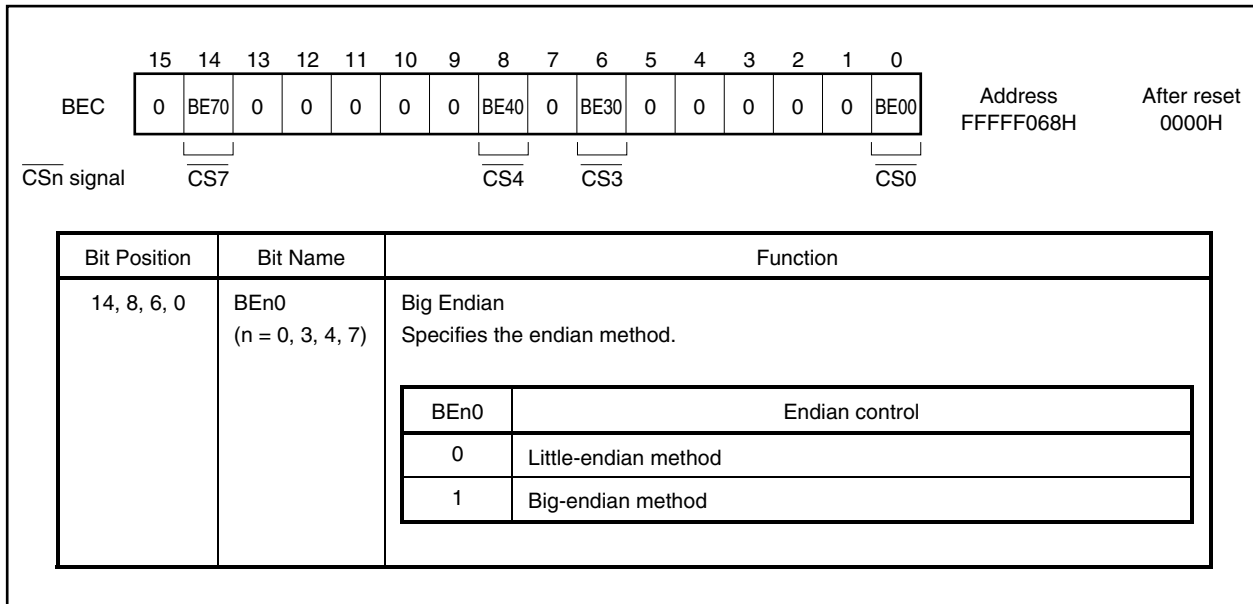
| | 15 | 14 | 13 | 12 | 11 | 10 | 9 | 8 | 7 | 6 | 5 | 4 | 3 | 2 | 1 | 0 |
|---|---|---|---|---|---|---|---|---|---|---|---|---|---|---|---|---|
| BEC | 0 | BE70 | 0 | 0 | 0 | 0 | 0 | BE40 | 0 | BE30 | 0 | 0 | 0 | 0 | 0 | BE00 |
| $\overline{CSn}$ signal | | $\overline{CS7}$ | | | | | | $\overline{CS4}$ | | $\overline{CS3}$ | | | | | | $\overline{CS0}$ |

Address
FFFFF068H

After reset
0000H

| Bit Position | Bit Name | Function |
|---|---|---|
| 14, 8, 6, 0 | BEn0 (n = 0, 3, 4, 7) | Big Endian<br>Specifies the endian method. |

| BEn0 | Endian control |
|---|---|
| 0 | Little-endian method |
| 1 | Big-endian method |